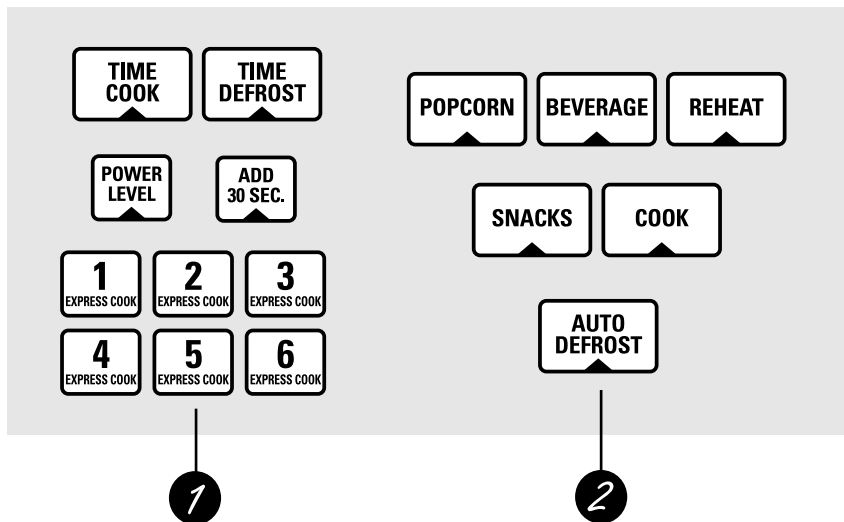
TIME COOK

TIME DEFROST

POWER LEVEL

ADD 30 SEC.

1 EXPRESS COOK

2 EXPRESS COOK

3 EXPRESS COOK

4 EXPRESS COOK

5 EXPRESS COOK

6 EXPRESS COOK

POPCORN

BEVERAGE

REHEAT

SNACKS

COOK

AUTO DEFROST

1

2